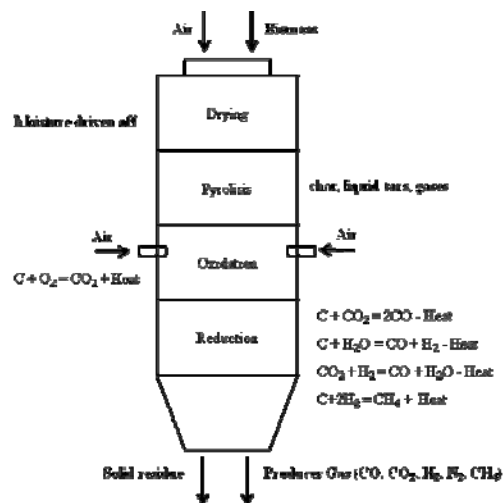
Air

Biomass

Moisture driven off

Drying

Pyrolisis

char, liquid tars, gases

Air

Air

Oxidation

$C + O_2 = CO_2 + Heat$

Reduction

$C + CO_2 = 2CO - Heat$

$C + H_2O = CO + H_2 - Heat$

$CO_2 + H_2 = CO + H_2O - Heat$

$C + 2H_2 = CH_4 + Heat$

Solid residue

Producer Gas ($CO$, $CO_2$, $H_2$, $N_2$, $CH_4$)